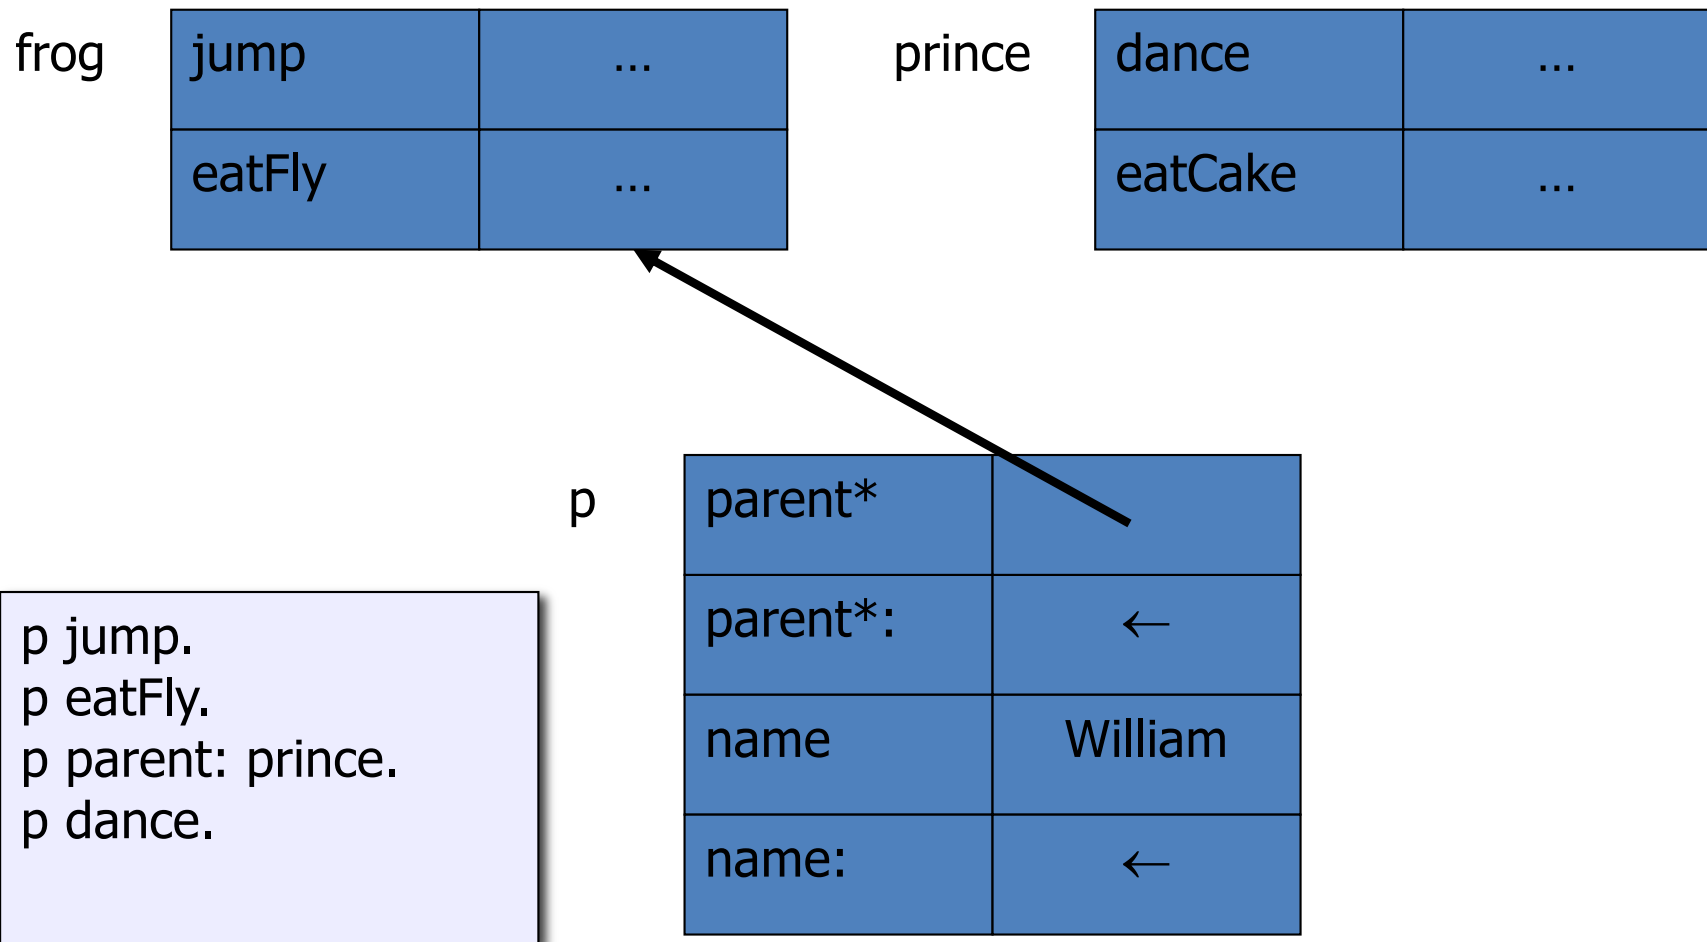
frog

| jump | … |
|---|---|
| eatFly | … |

prince

| dance | … |
|---|---|
| eatCake | … |

p

| parent* | |
|---|---|
| parent*: | ← |
| name | William |
| name: | ← |

p jump.
p eatFly.
p parent: prince.
p dance.